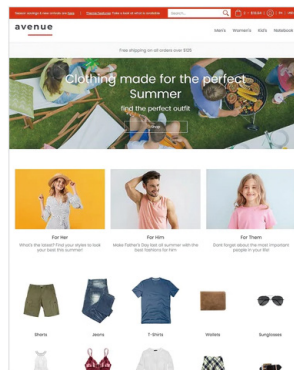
avenue

Men's Women's Kids Notebook

Free shipping on all orders over $50

Clothing made for the perfect Summer

find the perfect outfit

For Her

What's the latest? Find your styles to look your best this summer!

For Him

Make Father's Day last all summer with the best fashions for him

For Them

Dont forget about the most important people in your life!

Shorts

Jeans

T-Shirts

Wallets

Sunglasses